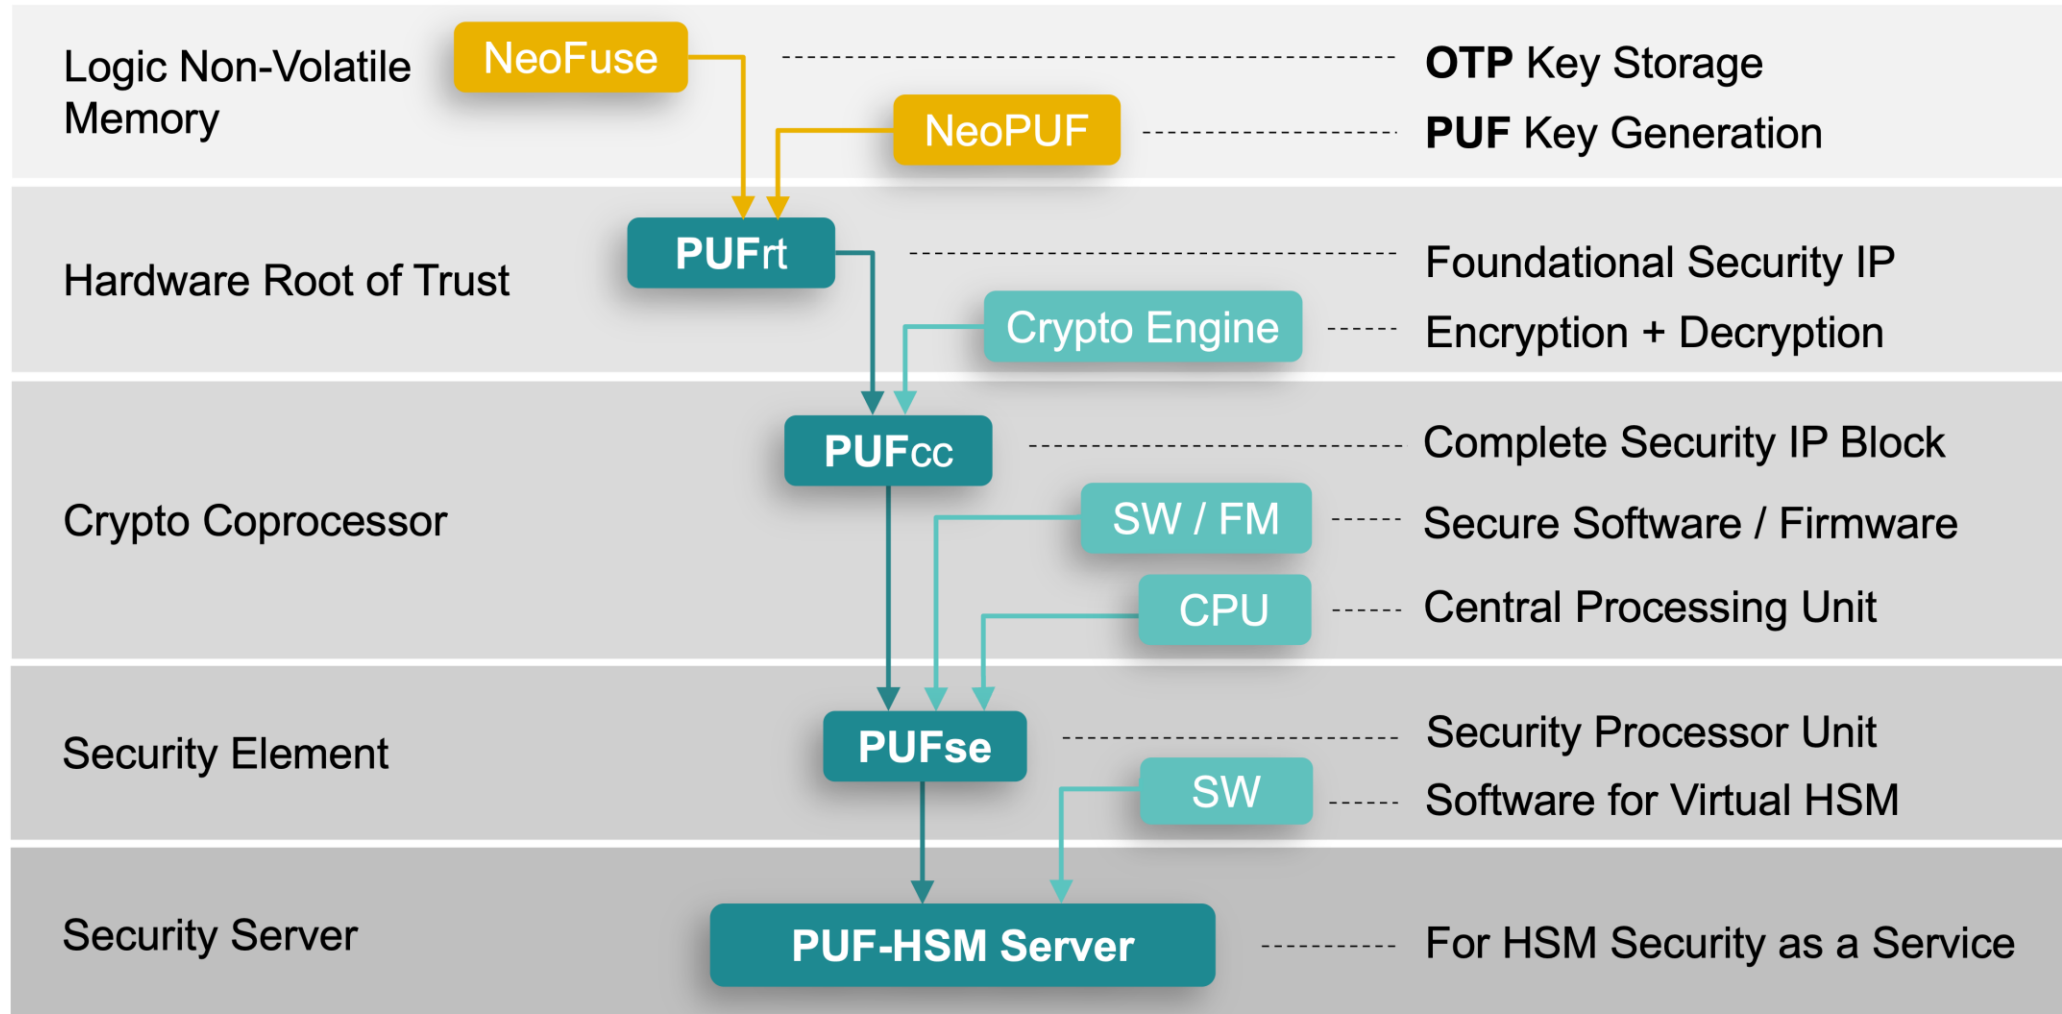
Logic Non-Volatile Memory

NeoFuse

OTP Key Storage

NeoPUF

PUF Key Generation

Hardware Root of Trust

PUFrt

Foundational Security IP

Crypto Engine

Encryption + Decryption

Crypto Coprocessor

PUFcc

Complete Security IP Block

SW / FM

Secure Software / Firmware

CPU

Central Processing Unit

Security Element

PUFse

Security Processor Unit

SW

Software for Virtual HSM

Security Server

PUF-HSM Server

For HSM Security as a Service